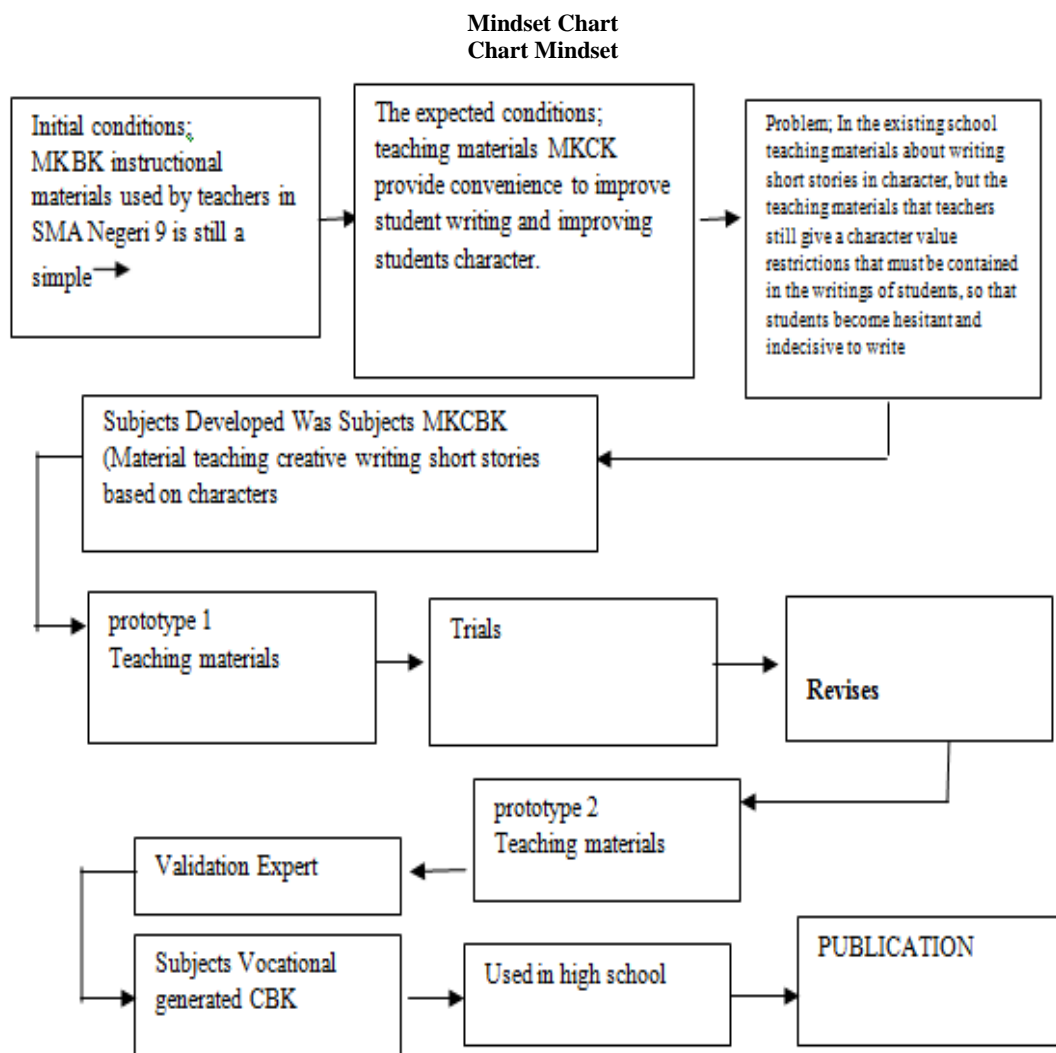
Mindset Chart
Chart Mindset

Initial conditions; MKBK instructional materials used by teachers in SMA Negeri 9 is still a simple

The expected conditions; teaching materials MKCK provide convenience to improve student writing and improving students character.

Problem; In the existing school teaching materials about writing short stories in character, but the teaching materials that teachers still give a character value restrictions that must be contained in the writings of students, so that students become hesitant and indecisive to write

Subjects Developed Was Subjects MKCBK (Material teaching creative writing short stories based on characters

prototype 1
Teaching materials

Trials

Revises

prototype 2
Teaching materials

Validation Expert

Subjects Vocational generated CBK

Used in high school

PUBLICATION